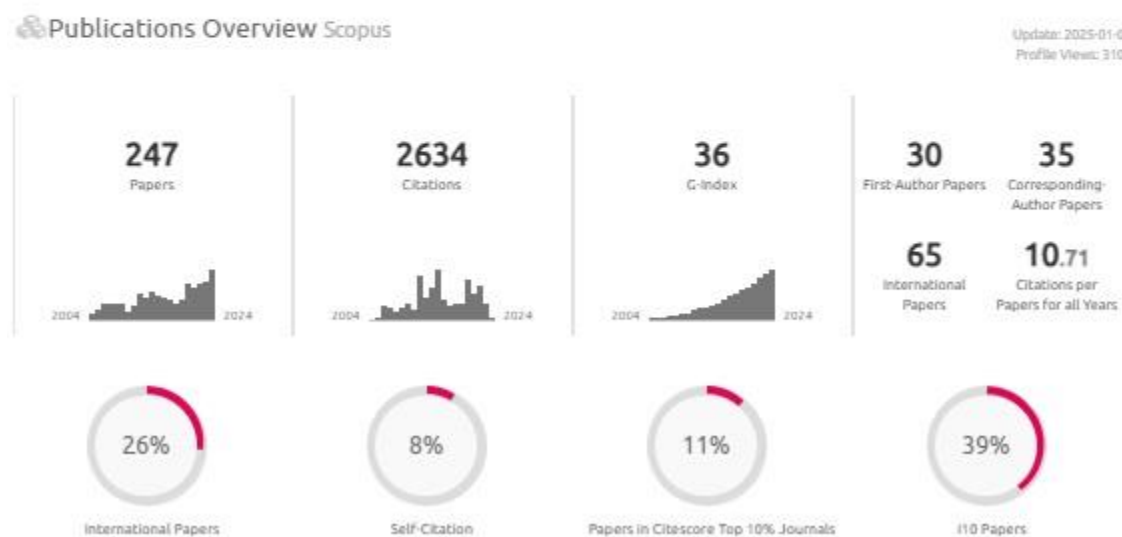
Publications Overview Scopus

Update: 2025-01-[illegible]
Profile Views: 31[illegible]

247
Papers

2004 2024

2634
Citations

2004 2024

36
G-Index

2004 2024

30
First-Author Papers

35
Corresponding-Author Papers

65
International Papers

10.71
Citations per Papers for all Years

26%
International Papers

8%
Self-Citation

11%
Papers in Citescore Top 10% Journals

39%
I10 Papers